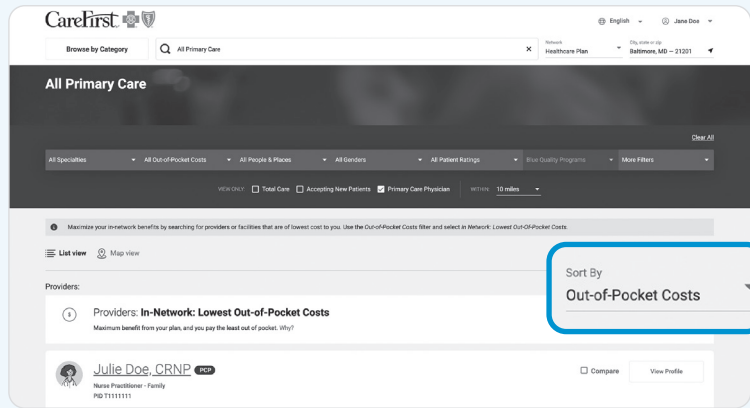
CareFirst

English

Jane Doe

Browse by Category

All Primary Care

Network
Healthcare Plan

City, state or zip
Baltimore, MD — 21201

All Primary Care

Clear All

All Specialties

All Out-of-Pocket Costs

All People & Places

All Genders

All Patient Ratings

Blue Quality Programs

More Filters

VIEW ONLY: Total Care Accepting New Patients Primary Care Physician WITHIN: 10 miles

Maximize your in-network benefits by searching for providers or facilities that are of lowest cost to you. Use the *Out-of-Pocket Costs* filter and select *In Network: Lowest Out-of-Pocket Costs*.

List view Map view

Providers:

Sort By
Out-of-Pocket Costs

$ Providers: **In-Network: Lowest Out-of-Pocket Costs**
Maximum benefit from your plan, and you pay the least out of pocket. Why?

Julie Doe, CRNP PCP
Nurse Practitioner - Family
PID T1111111

Compare

View Profile